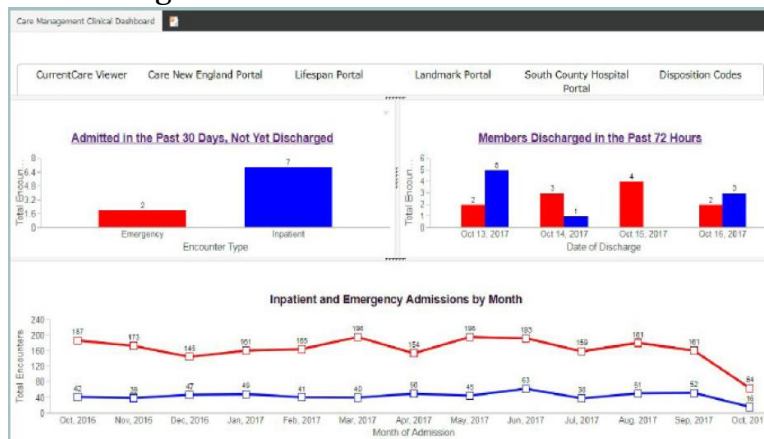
Care Management Clinical Dashboard

CurrentCare Viewer | Care New England Portal | Lifespan Portal | Landmark Portal | South County Hospital Portal | Disposition Codes

Admitted in the Past 30 Days, Not Yet Discharged

Total Encoun...
8
6.4
4.8
3.2
1.6
0

2
7

Emergency
Inpatient
Encounter Type

Members Discharged in the Past 72 Hours

Total Encoun...
6
5
4
3
2
1
0

2
5
3
1
4
2
3

Oct 13, 2017
Oct 14, 2017
Oct 15, 2017
Oct 16, 2017
Date of Discharge

Inpatient and Emergency Admissions by Month

Total Encounters
240
200
160
120
80
40
0

187
173
146
161
165
196
154
196
193
159
181
161
64

42
39
47
49
41
40
50
45
63
38
51
52
16

Oct, 2016
Nov, 2016
Dec, 2016
Jan, 2017
Feb, 2017
Mar, 2017
Apr, 2017
May, 2017
Jun, 2017
Jul, 2017
Aug, 2017
Sep, 2017
Oct, 20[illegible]
Month of Admission